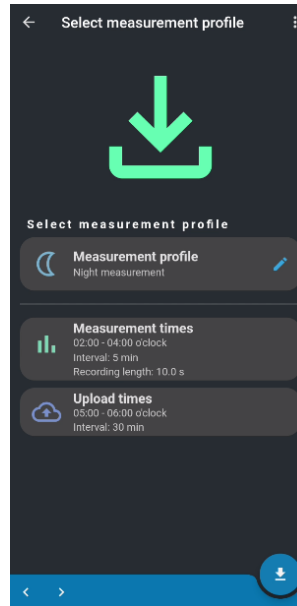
Select measurement profile

Select measurement profile

Measurement profile
Night measurement

Measurement times
02:00 - 04:00 o'clock
Interval: 5 min
Recording length: 10.0 s

Upload times
05:00 - 06:00 o'clock
Interval: 30 min